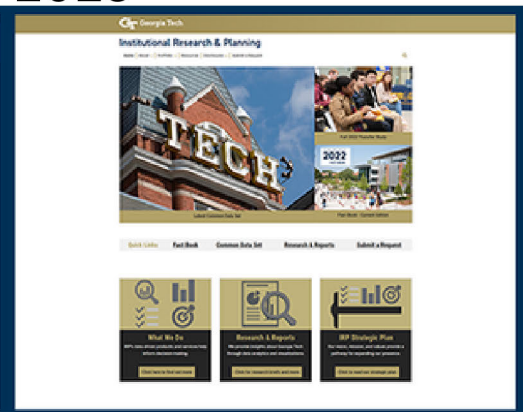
2023

Georgia Tech

Institutional Research & Planning

TECH

Latest Common Data Set

Fall 2022 Preview Week

2022

Fact Book - Current Edition

Quick Links | Fact Book | Common Data Set | Research & Reports | Submit a Request

What We Do

Research & Reports

IRP Strategic Plan